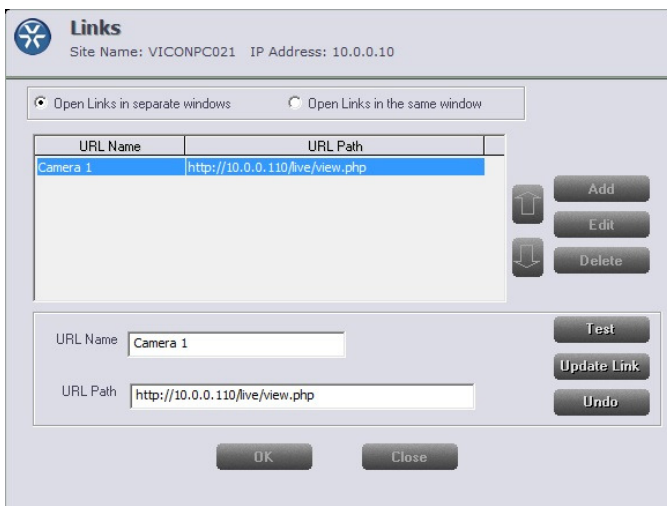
Links
Site Name: VICONPC021 IP Address: 10.0.0.10

Open Links in separate windows
Open Links in the same window

| URL Name | URL Path |
|---|---|
| Camera 1 | http://10.0.0.110/live/view.php |

Add
Edit
Delete

URL Name Camera 1
URL Path http://10.0.0.110/live/view.php

Test
Update Link
Undo

OK
Close